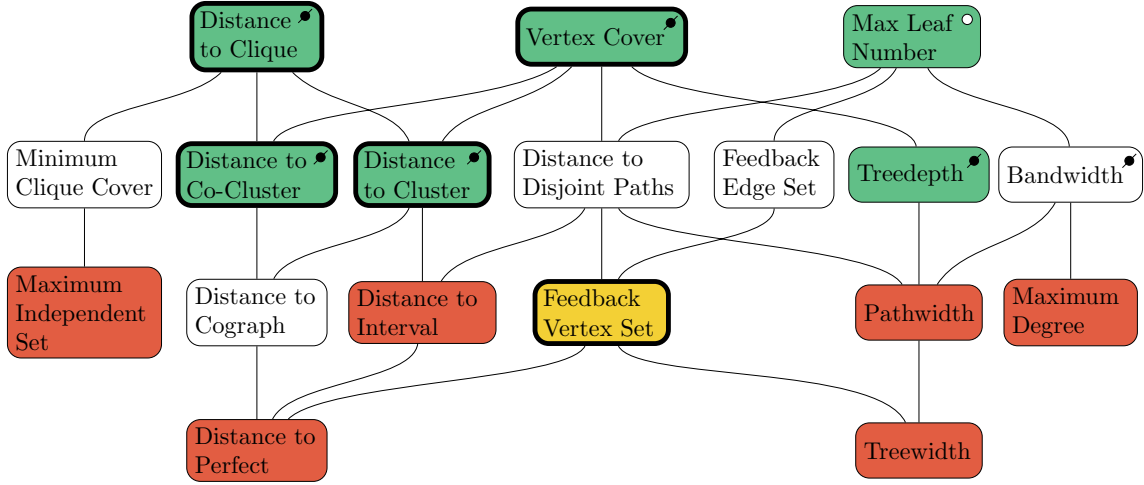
Distance to Clique

Vertex Cover

Max Leaf Number

Minimum Clique Cover

Distance to Co-Cluster

Distance to Cluster

Distance to Disjoint Paths

Feedback Edge Set

Treedepth

Bandwidth

Maximum Independent Set

Distance to Cograph

Distance to Interval

Feedback Vertex Set

Pathwidth

Maximum Degree

Distance to Perfect

Treewidth